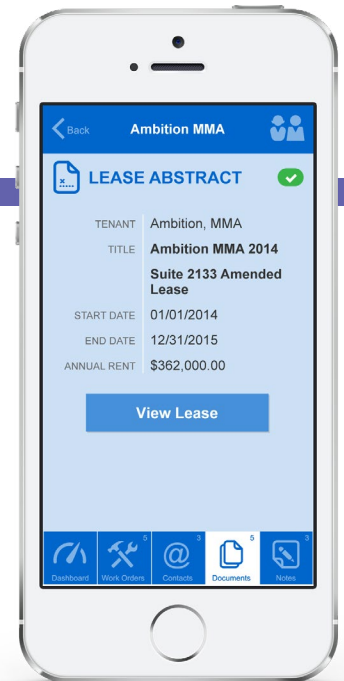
Back Ambition MMA

LEASE ABSTRACT

| | |
|---|---|
| TENANT | Ambition, MMA |
| TITLE | Ambition MMA 2014 |
| | Suite 2133 Amended Lease |
| START DATE | 01/01/2014 |
| END DATE | 12/31/2015 |
| ANNUAL RENT | $362,000.00 |

View Lease

Dashboard
5 Work Orders
3 Contacts
5 Documents
3 Notes